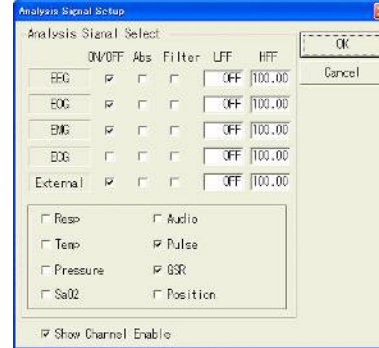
Analysis Signal Setup

Analysis Signal Select

| | ON/OFF | Abs | Filter | LFF | HFF |
|---|---|---|---|---|---|
| EEG | ☑ | ☐ | ☐ | OFF | 100.00 |
| EOG | ☑ | ☐ | ☐ | OFF | 100.00 |
| EMG | ☑ | ☐ | ☐ | OFF | 100.00 |
| ECG | ☐ | ☐ | ☐ | OFF | 100.00 |
| External | ☑ | ☐ | ☐ | OFF | 100.00 |

OK

Cancel

☐ Resp ☐ Audio
☐ Temp ☑ Pulse
☐ Pressure ☑ GSR
☐ SaO2 ☐ Position

☑ Show Channel Enable